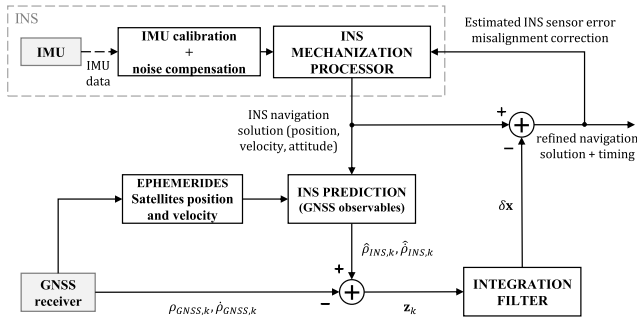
INS

IMU

IMU data

IMU calibration + noise compensation

INS MECHANIZATION PROCESSOR

Estimated INS sensor error misalignment correction

INS navigation solution (position, velocity, attitude)

+

−

refined navigation solution + timing

EPHEMERIDES Satellites position and velocity

INS PREDICTION (GNSS observables)

$\delta \mathbf{x}$

$\hat{\rho}_{INS,k}, \hat{\dot{\rho}}_{INS,k}$

+

GNSS receiver

−

$\rho_{GNSS,k}, \dot{\rho}_{GNSS,k}$

$\mathbf{z}_k$

INTEGRATION FILTER